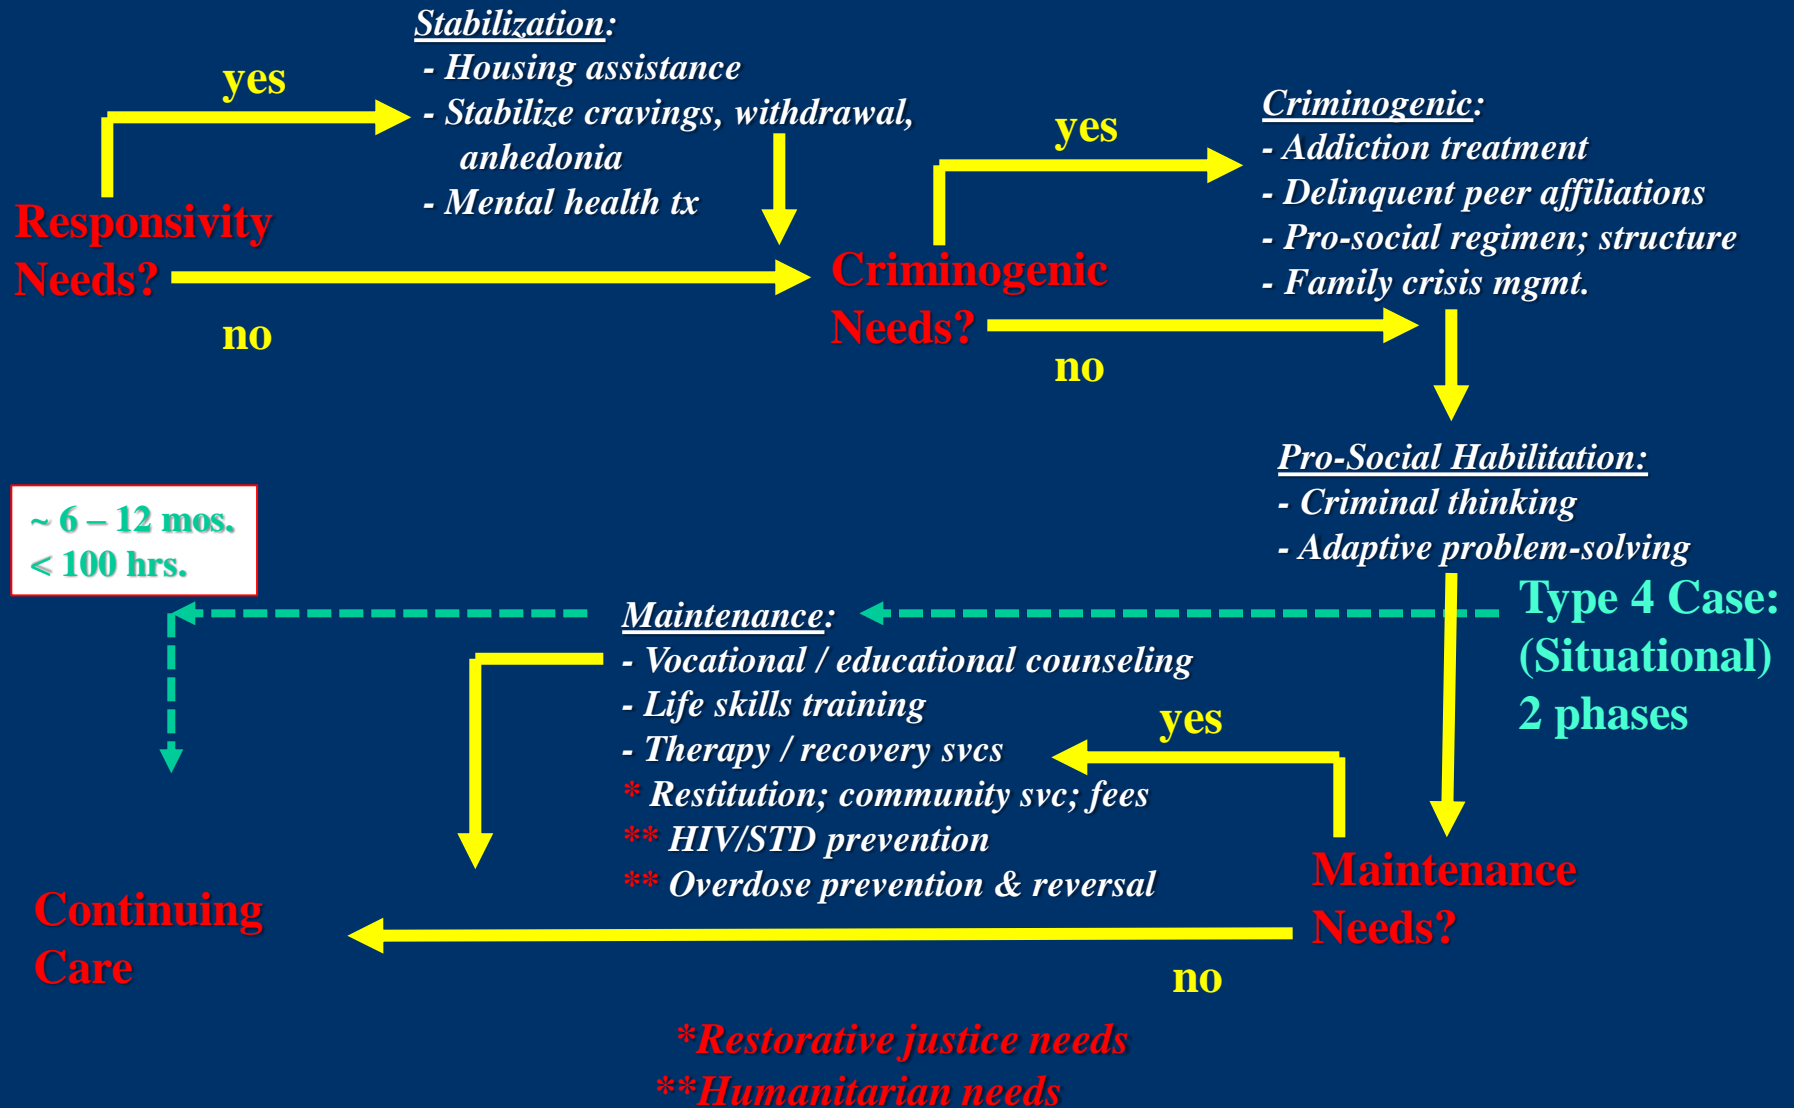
Stabilization:
- Housing assistance
- Stabilize cravings, withdrawal, anhedonia
- Mental health tx

yes

Responsivity Needs?

no

yes

Criminogenic:
- Addiction treatment
- Delinquent peer affiliations
- Pro-social regimen; structure
- Family crisis mgmt.

Criminogenic Needs?

no

Pro-Social Habilitation:
- Criminal thinking
- Adaptive problem-solving

~ 6 – 12 mos.
< 100 hrs.

Maintenance:
- Vocational / educational counseling
- Life skills training
- Therapy / recovery svcs
* Restitution; community svc; fees
** HIV/STD prevention
** Overdose prevention & reversal

Type 4 Case: (Situational) 2 phases

yes

Maintenance Needs?

Continuing Care

no

*Restorative justice needs
**Humanitarian needs